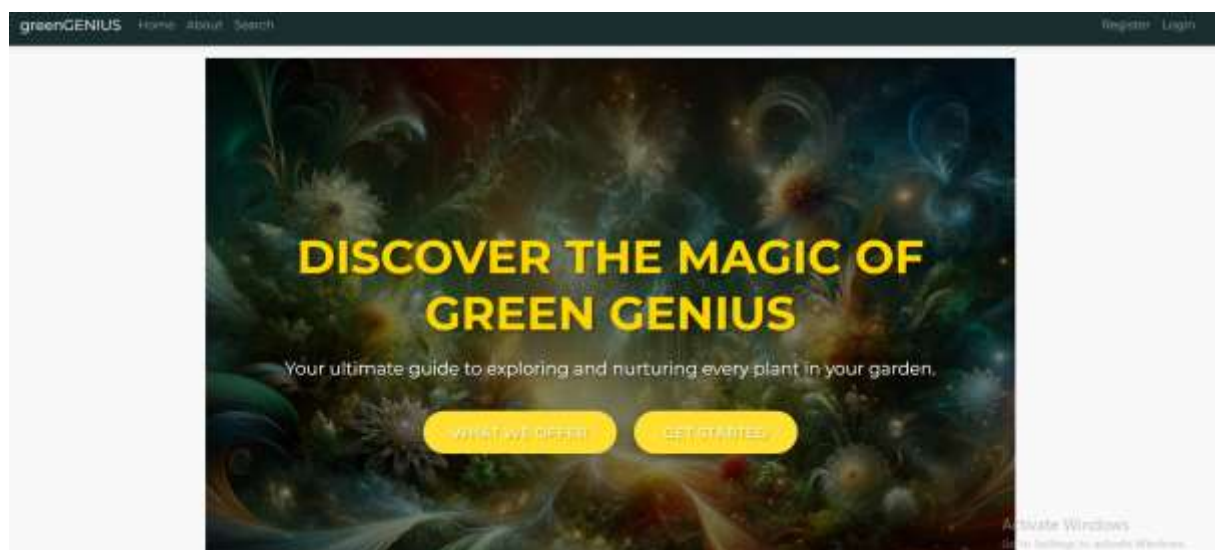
greenGENIUS Home About Search

Register Login

DISCOVER THE MAGIC OF GREEN GENIUS

Your ultimate guide to exploring and nurturing every plant in your garden.

WHAT WE OFFER

GET STARTED

Activate Windows
Go to Settings to activate Windows.